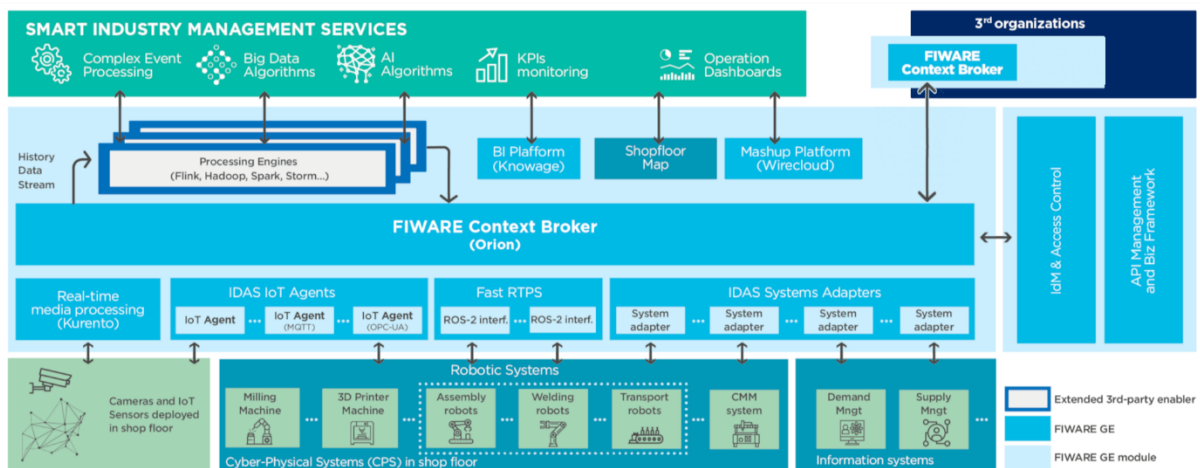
SMART INDUSTRY MANAGEMENT SERVICES

Complex Event Processing

Big Data Algorithms

AI Algorithms

KPIs monitoring

Operation Dashboards

3rd organizations

FIWARE Context Broker

History Data Stream

Processing Engines (Flink, Hadoop, Spark, Storm...)

BI Platform (Knowage)

Shopfloor Map

Mashup Platform (Wirecloud)

FIWARE Context Broker (Orion)

IdM & Access Control

API Management and Biz Framework

Real-time media processing (Kurento)

IDAS IoT Agents

IoT Agent

IoT Agent (MQTT)

IoT Agent (OPC-UA)

Fast RTPS

ROS-2 interf.

ROS-2 interf.

IDAS Systems Adapters

System adapter

System adapter

System adapter

System adapter

Cameras and IoT Sensors deployed in shop floor

Robotic Systems

Milling Machine

3D Printer Machine

Assembly robots

Welding robots

Transport robots

CMM system

Cyber-Physical Systems (CPS) in shop floor

Demand Mngt

Supply Mngt

Information systems

Extended 3rd-party enabler

FIWARE GE

FIWARE GE module